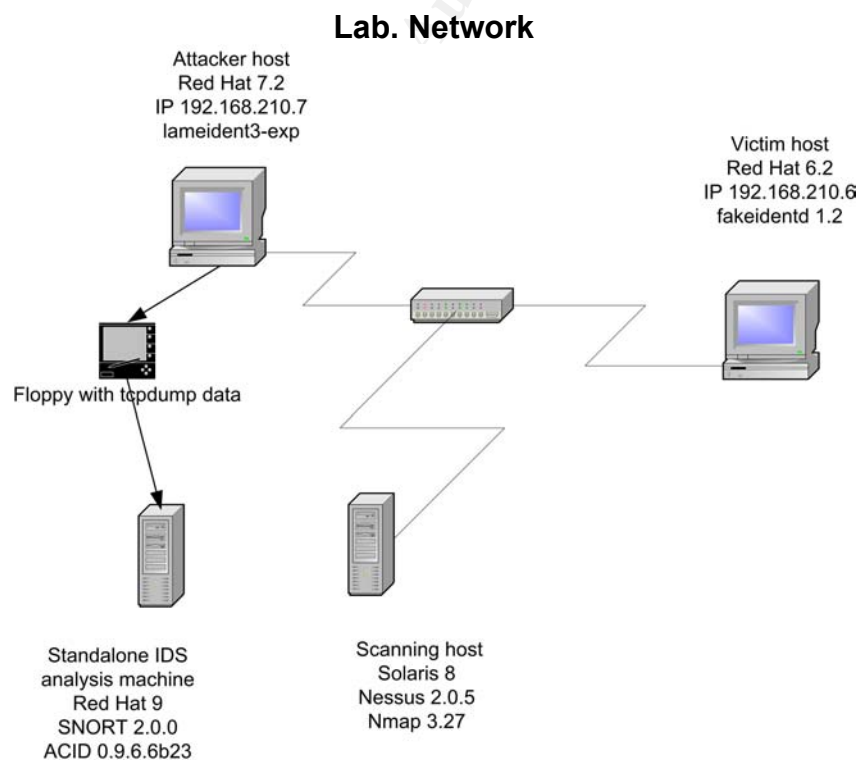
Lab. Network

Attacker host
Red Hat 7.2
IP 192.168.210.7
lameident3-exp

Victim host
Red Hat 6.2
IP 192.168.210.6
fakeidentd 1.2

Floppy with tcpdump data

Standalone IDS
analysis machine
Red Hat 9
SNORT 2.0.0
ACID 0.9.6.6b23

Scanning host
Solaris 8
Nessus 2.0.5
Nmap 3.27